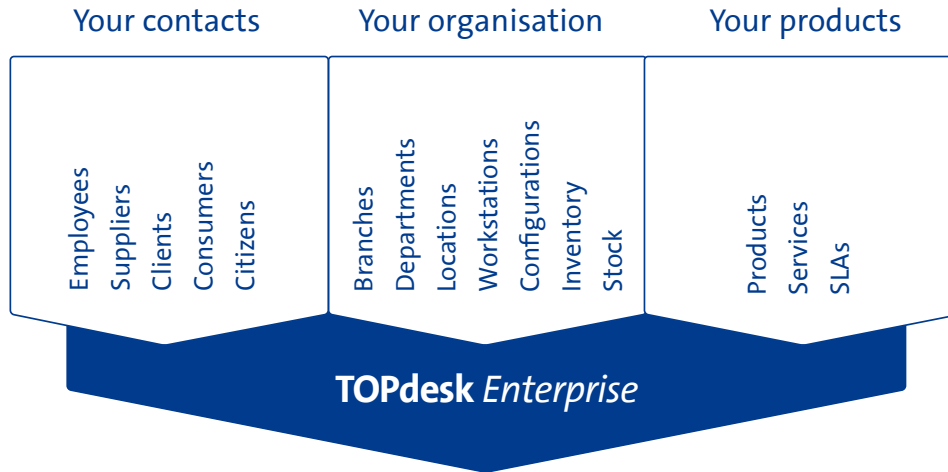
Your contacts

Employees
Suppliers
Clients
Consumers
Citizens

Your organisation

Branches
Departments
Locations
Workstations
Configurations
Inventory
Stock

Your products

Products
Services
SLAs

TOPdesk Enterprise